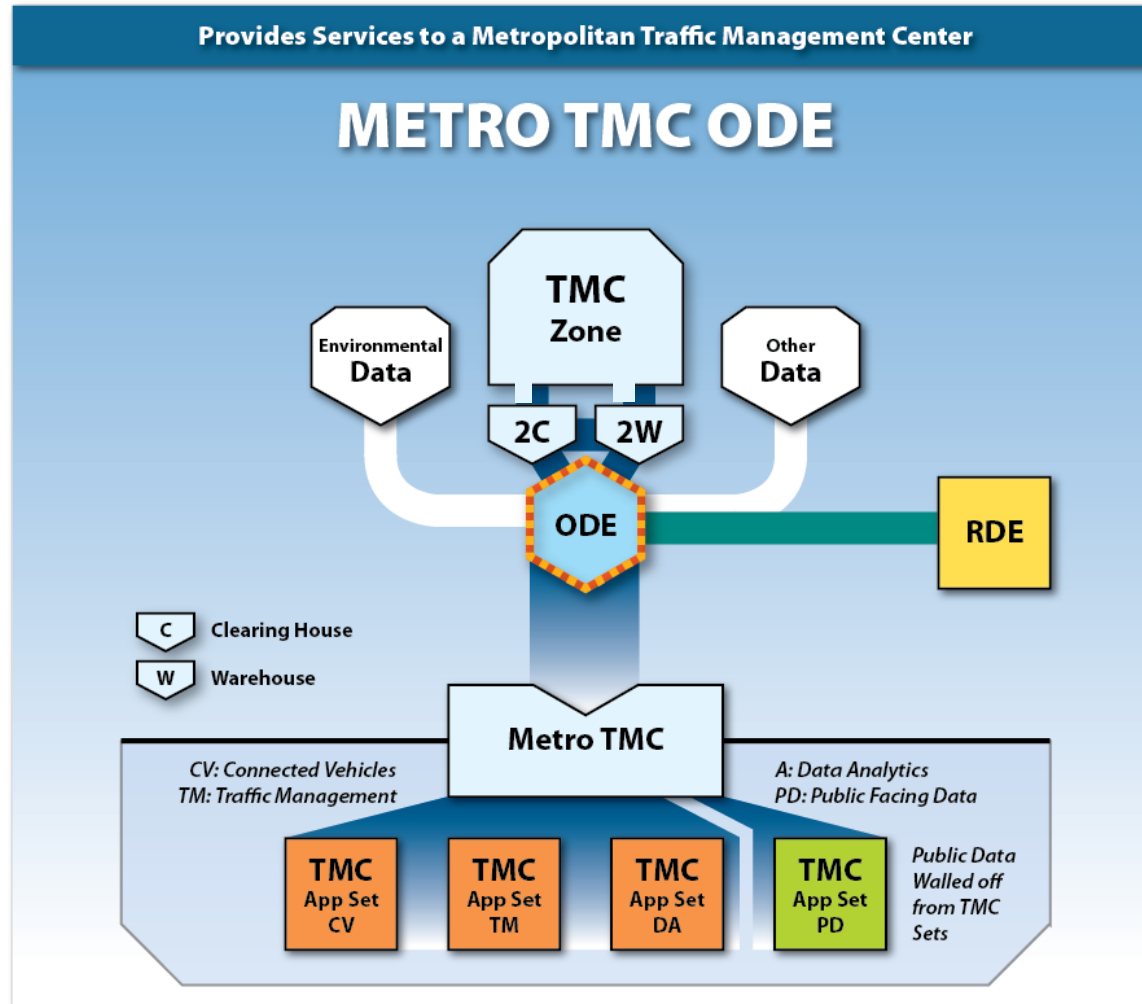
Provides Services to a Metropolitan Traffic Management Center

METRO TMC ODE

TMC Zone

Environmental Data

Other Data

2C

2W

ODE

RDE

C Clearing House

W Warehouse

Metro TMC

CV: Connected Vehicles
TM: Traffic Management

A: Data Analytics
PD: Public Facing Data

TMC App Set CV

TMC App Set TM

TMC App Set DA

TMC App Set PD

Public Data Walled off from TMC Sets